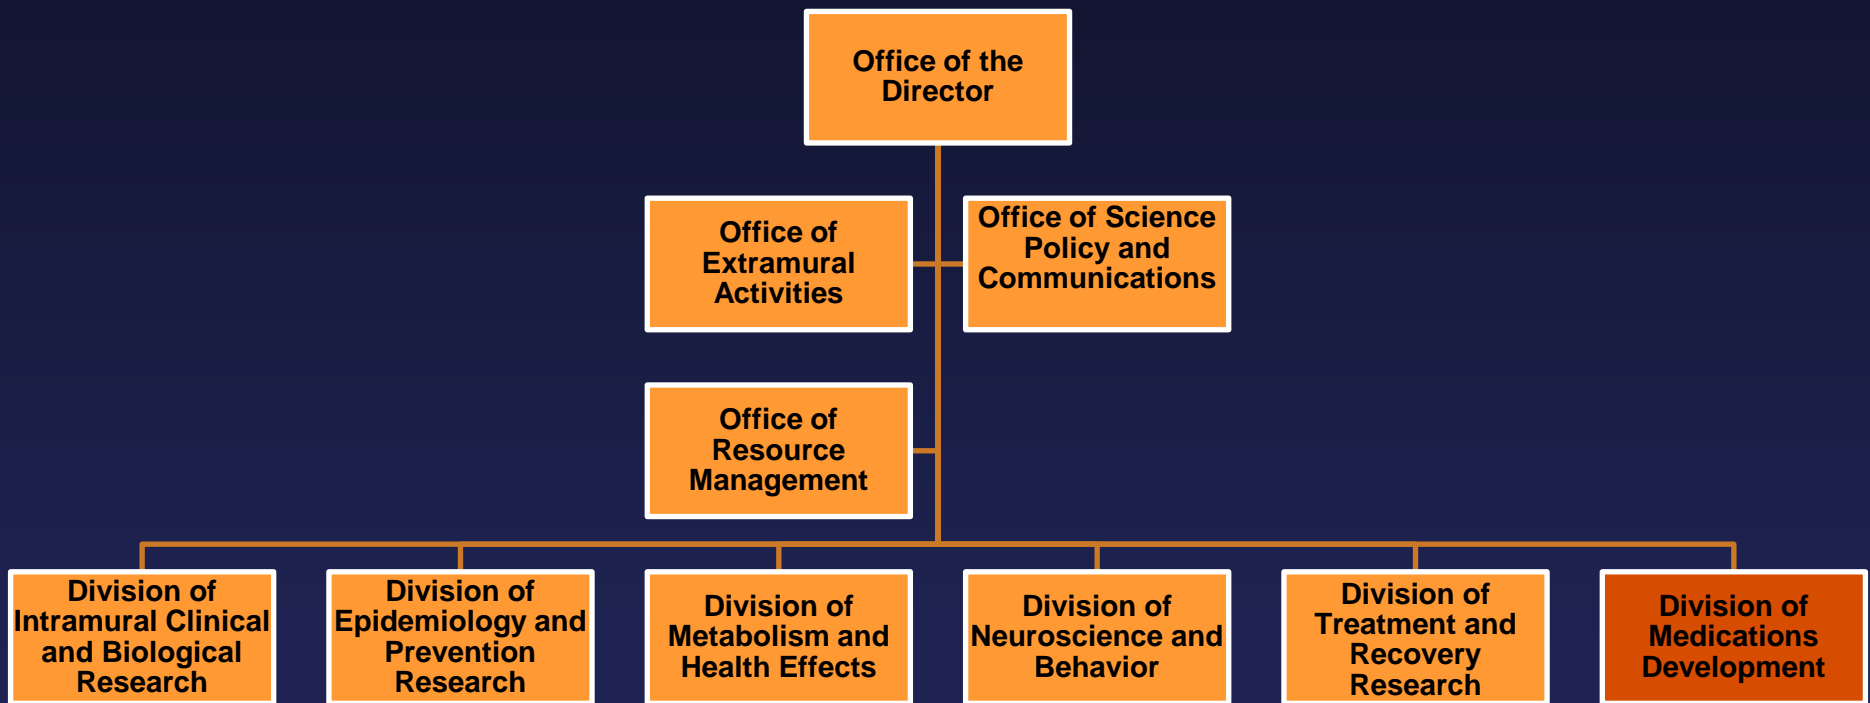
Office of the Director

Office of Extramural Activities

Office of Science Policy and Communications

Office of Resource Management

Division of Intramural Clinical and Biological Research

Division of Epidemiology and Prevention Research

Division of Metabolism and Health Effects

Division of Neuroscience and Behavior

Division of Treatment and Recovery Research

Division of Medications Development